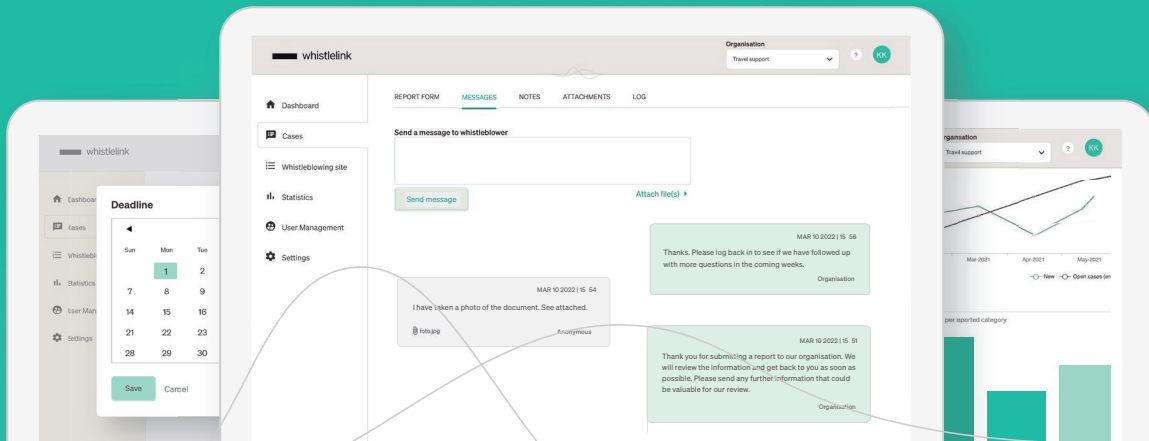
whistlelink

Deadline

◄

| Sun | Mon | Tue |
|---|---|---|
| | 1 | 2 |
| 7 | 8 | 9 |
| 14 | 15 | 16 |
| 21 | 22 | 23 |
| 28 | 29 | 30 |

Save Cancel

Dashboard
Cases
Whistlebl
Statistics
User Man
Settings

whistlelink

Organisation
Travel support
?
KK

Dashboard
Cases
Whistleblowing site
Statistics
User Management
Settings

REPORT FORM MESSAGES NOTES ATTACHMENTS LOG

Send a message to whistleblower

Send message

Attach file(s) ▸

MAR 10 2022 | 15 56
Thanks. Please log back in to see if we have followed up with more questions in the coming weeks.
Organisation

MAR 10 2022 | 15 54
I have taken a photo of the document. See attached.
foto.jpg
Anonymous

MAR 10 2022 | 15 51
Thank you for submitting a report to our organisation. We will review the information and get back to you as soon as possible. Please send any further information that could be valuable for our review.
Organisation

rganisation
Travel support
?
KK

Mar-2021 Apr-2021 May-2021
New Open cases (en

per reported category